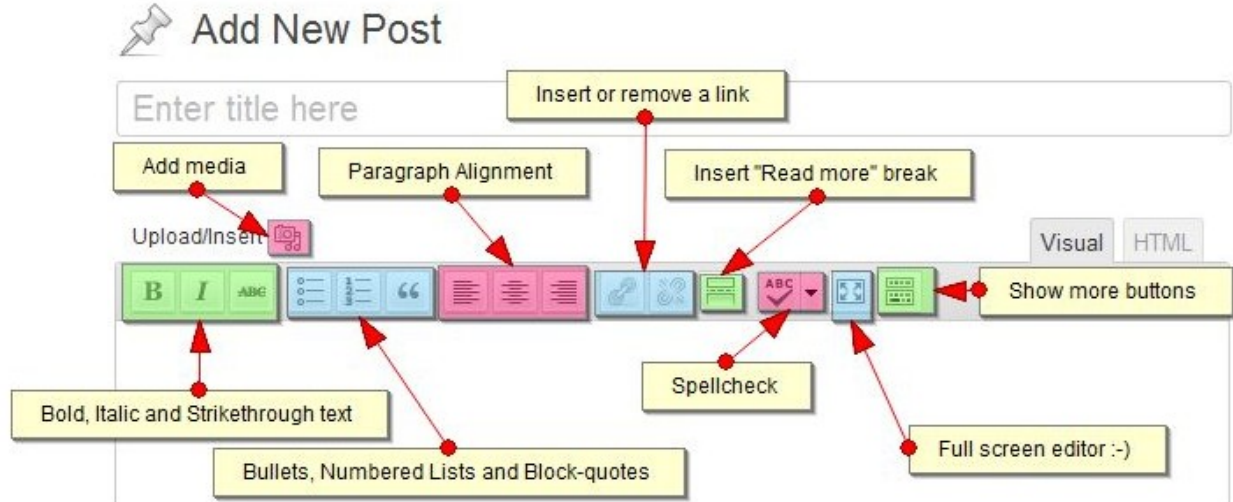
Add New Post

Enter title here

Insert or remove a link

Add media

Paragraph Alignment

Insert "Read more" break

Upload/Insert

Visual HTML

B I ABC

66

ABC

Show more buttons

Spellcheck

Bold, Italic and Strikethrough text

Full screen editor :-)

Bullets, Numbered Lists and Block-quotes